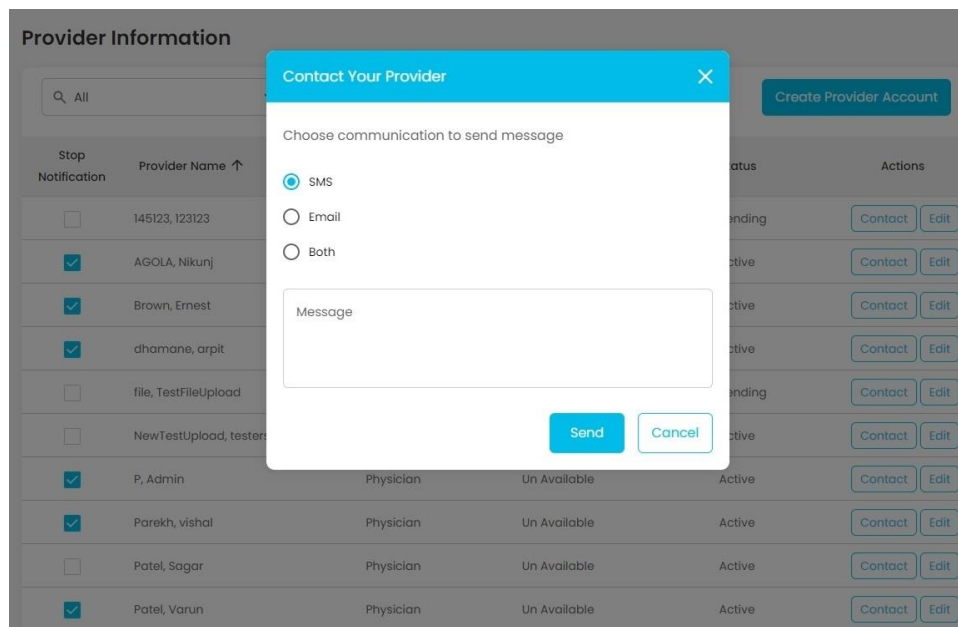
Provider Information

All

Create Provider Account

| Stop Notification | Provider Name ↑ | | | atus | Actions |
|---|---|---|---|---|---|
| | 145123, 123123 | | | nding | Contact Edit |
| | AGOLA, Nikunj | | | ctive | Contact Edit |
| | Brown, Ernest | | | ctive | Contact Edit |
| | dhamane, arpit | | | ctive | Contact Edit |
| | file, TestFileUpload | | | nding | Contact Edit |
| | NewTestUpload, testers | | | ctive | Contact Edit |
| | P, Admin | Physician | Un Available | Active | Contact Edit |
| | Parekh, vishal | Physician | Un Available | Active | Contact Edit |
| | Patel, Sagar | Physician | Un Available | Active | Contact Edit |
| | Patel, Varun | Physician | Un Available | Active | Contact Edit |

Contact Your Provider

Choose communication to send message

SMS

Email

Both

Message

Send

Cancel